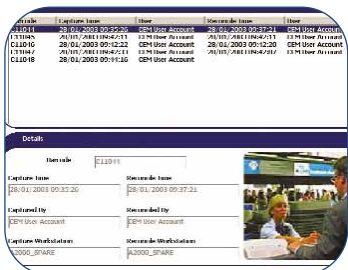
| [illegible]rnale | Capture time | User | Reconcile time | User |
|---|---|---|---|---|
| C11011 | 28/01/2003 00:35:20 | CEM User Account | 28/01/2003 00:37:21 | CEM User Account |
| C11045 | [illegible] | CEM User Account | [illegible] | CEM User Account |
| C11046 | 28/01/2003 00:42:22 | CEM User Account | 28/01/2003 00:12:20 | CEM User Account |
| C11047 | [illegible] | CEM User Account | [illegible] | CEM User Account |
| C11048 | 28/01/2003 00:44:16 | CEM User Account | | |

Details

Usernale C11011

Capture time
28/01/2003 00:35:20

Reconcile time
28/01/2003 00:37:21

Captured By
CEM User Account

Reconciled By
CEM User Account

Capture Workstation
A2000_SPARE

Reconcile Workstation
A2000_SPARE